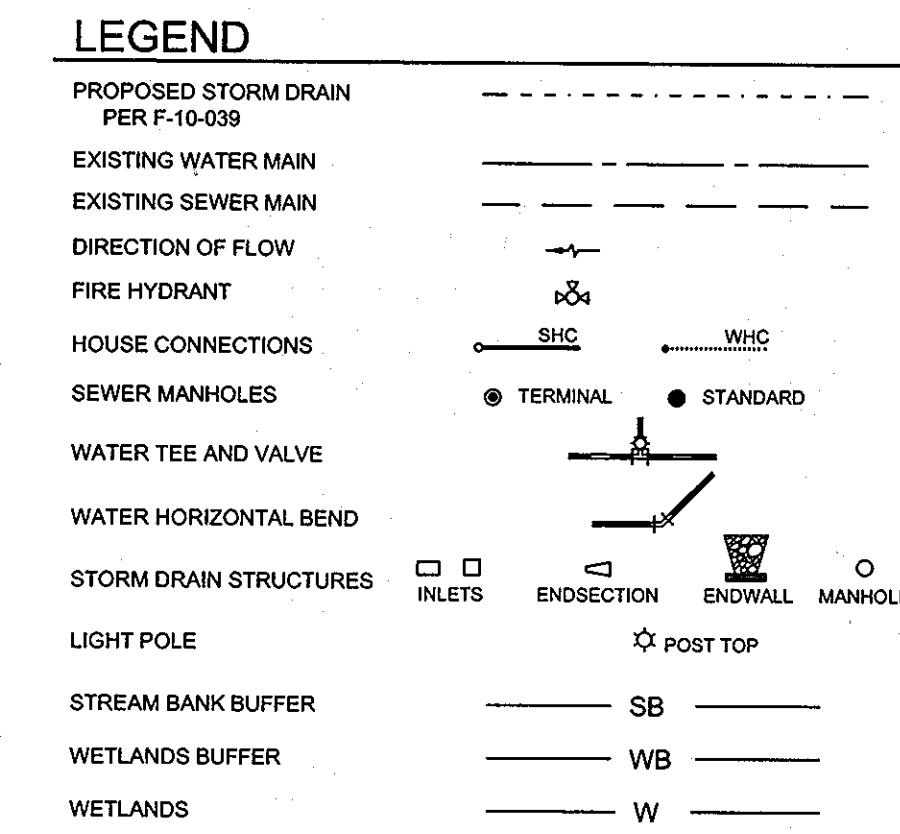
LEGEND

| | |
|---|---|
| PROPOSED STORM DRAIN PER F-10-039 | |
| EXISTING WATER MAIN | |
| EXISTING SEWER MAIN | |
| DIRECTION OF FLOW | |
| FIRE HYDRANT | |
| HOUSE CONNECTIONS | SHC WHC |
| SEWER MANHOLES | TERMINAL STANDARD |
| WATER TEE AND VALVE | |
| WATER HORIZONTAL BEND | |
| STORM DRAIN STRUCTURES | INLETS ENDSECTION ENDWALL MANHOL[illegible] |
| LIGHT POLE | POST TOP |
| STREAM BANK BUFFER | SB |
| WETLANDS BUFFER | WB |
| WETLANDS | W |